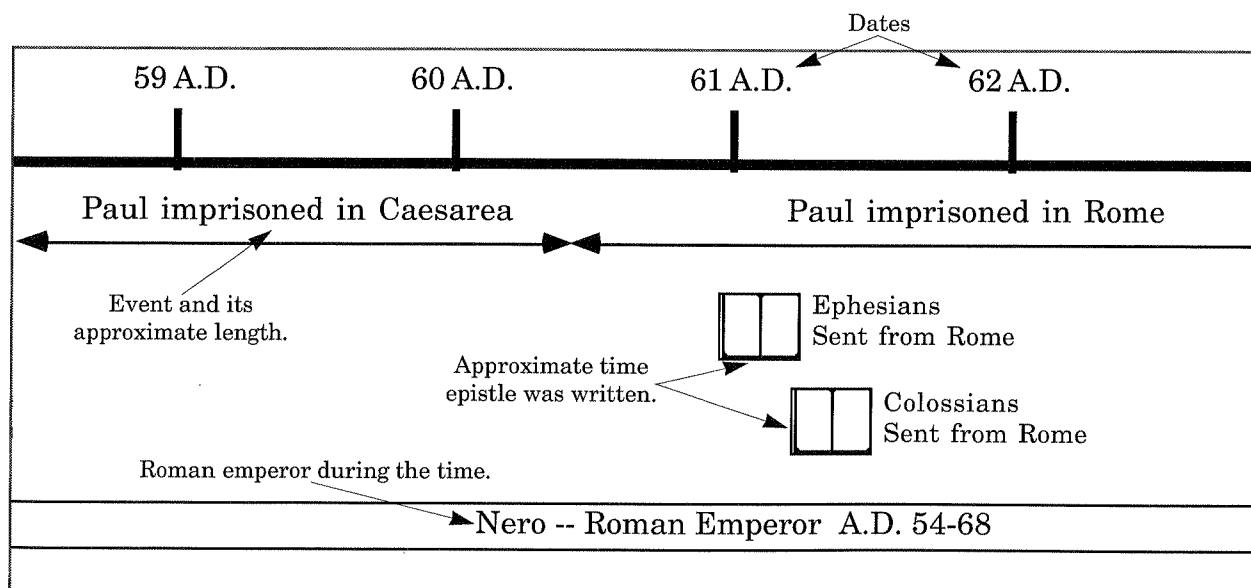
Dates

59 A.D.

60 A.D.

61 A.D.

62 A.D.

Paul imprisoned in Caesarea

Paul imprisoned in Rome

Event and its approximate length.

Ephesians
Sent from Rome

Approximate time epistle was written.

Colossians
Sent from Rome

Roman emperor during the time.

Nero -- Roman Emperor A.D. 54-68